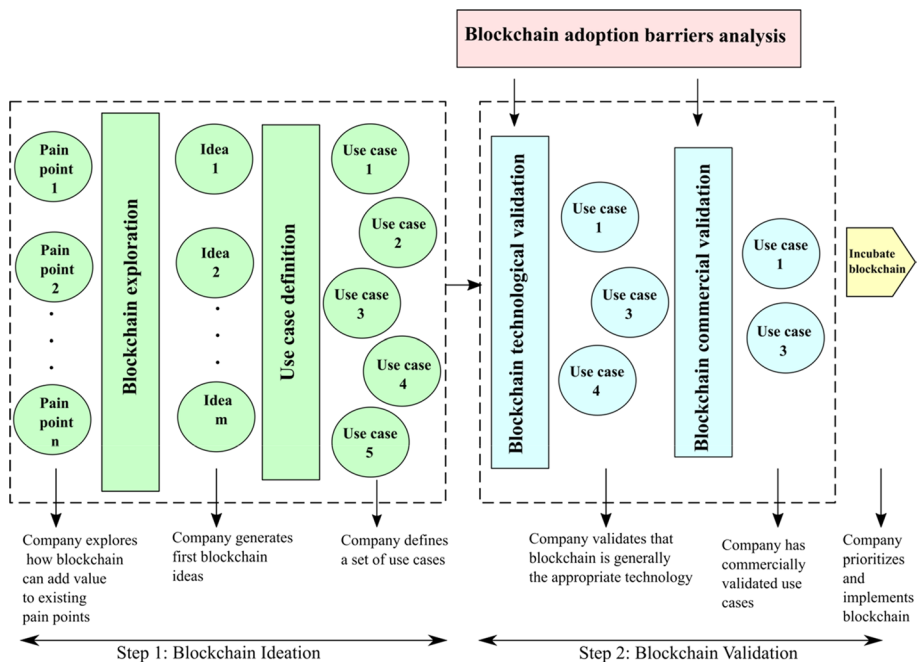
Blockchain adoption barriers analysis

Pain point 1

Pain point 2

.
.
.

Pain point n

Blockchain exploration

Idea 1

Idea 2

.
.
.

Idea m

Use case definition

Use case 1

Use case 2

Use case 3

Use case 4

Use case 5

Blockchain technological validation

Use case 1

Use case 3

Use case 4

Blockchain commercial validation

Use case 1

Use case 3

Incubate blockchain

Company explores how blockchain can add value to existing pain points

Company generates first blockchain ideas

Company defines a set of use cases

Company validates that blockchain is generally the appropriate technology

Company has commercially validated use cases

Company prioritizes and implements blockchain

Step 1: Blockchain Ideation

Step 2: Blockchain Validation